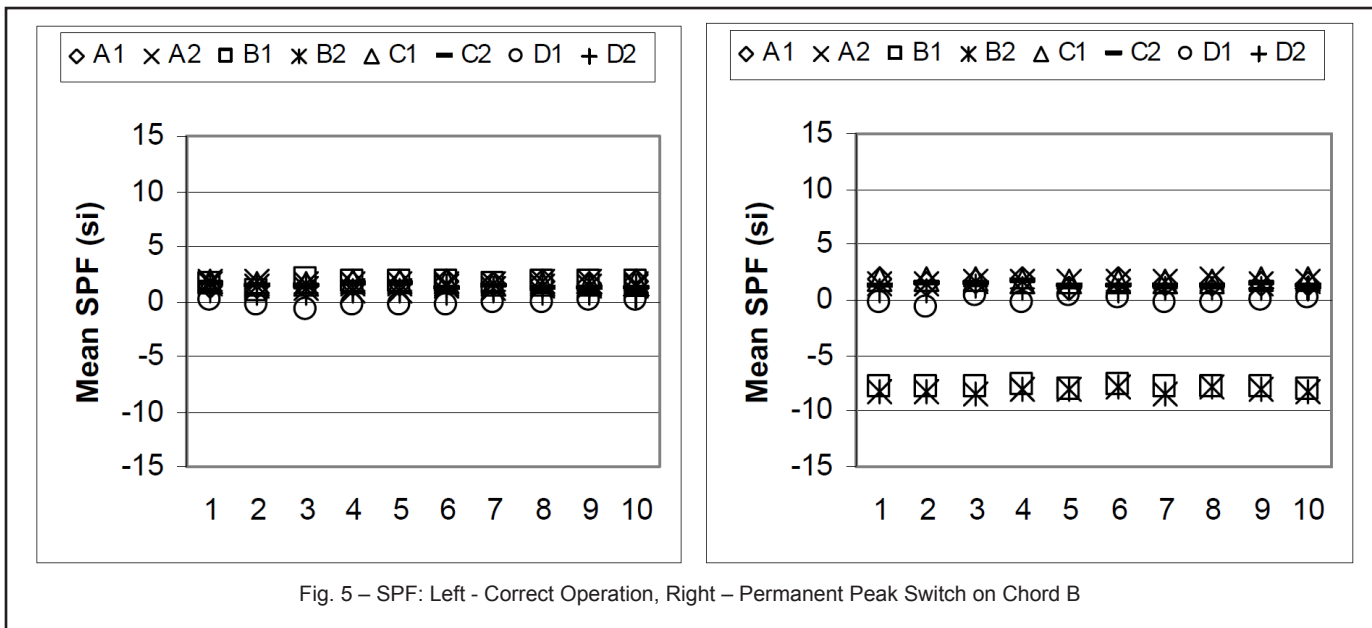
◇ A1 × A2 □ B1 ✶ B2 △ C1 ━ C2 ○ D1 + D2

Mean SPF (si)

15
10
5
0
-5
-10
-15

1 2 3 4 5 6 7 8 9 10

◇ A1 × A2 □ B1 ✶ B2 △ C1 ━ C2 ○ D1 + D2

Mean SPF (si)

15
10
5
0
-5
-10
-15

1 2 3 4 5 6 7 8 9 10

Fig. 5 – SPF: Left - Correct Operation, Right – Permanent Peak Switch on Chord B